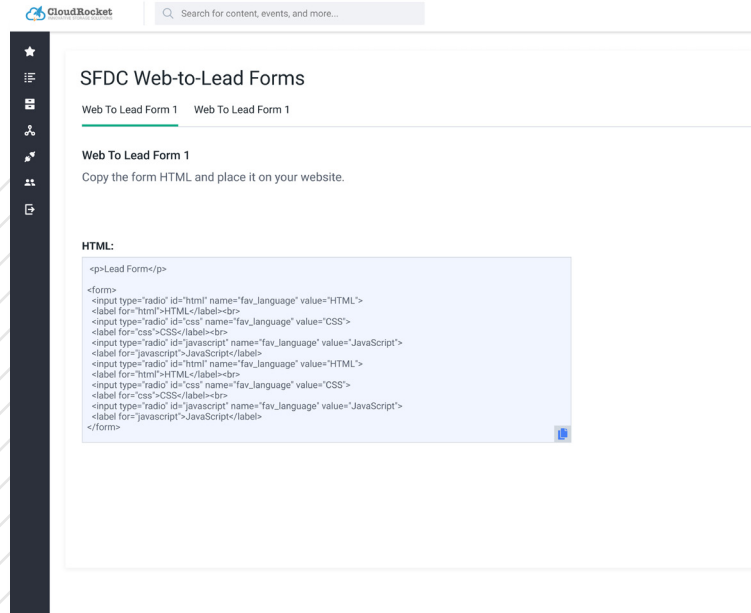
CloudRocket

Search for content, events, and more...

SFDC Web-to-Lead Forms

Web To Lead Form 1 Web To Lead Form 1

Web To Lead Form 1

Copy the form HTML and place it on your website.

HTML:

<p>Lead Form</p>

<form>
<input type="radio" id="html" name="fav_language" value="HTML">
<label for="html">HTML</label><br>
<input type="radio" id="css" name="fav_language" value="CSS">
<label for="css">CSS</label><br>
<input type="radio" id="javascript" name="fav_language" value="JavaScript">
<label for="javascript">JavaScript</label>
<input type="radio" id="html" name="fav_language" value="HTML">
<label for="html">HTML</label><br>
<input type="radio" id="css" name="fav_language" value="CSS">
<label for="css">CSS</label><br>
<input type="radio" id="javascript" name="fav_language" value="JavaScript">
<label for="javascript">JavaScript</label>
</form>